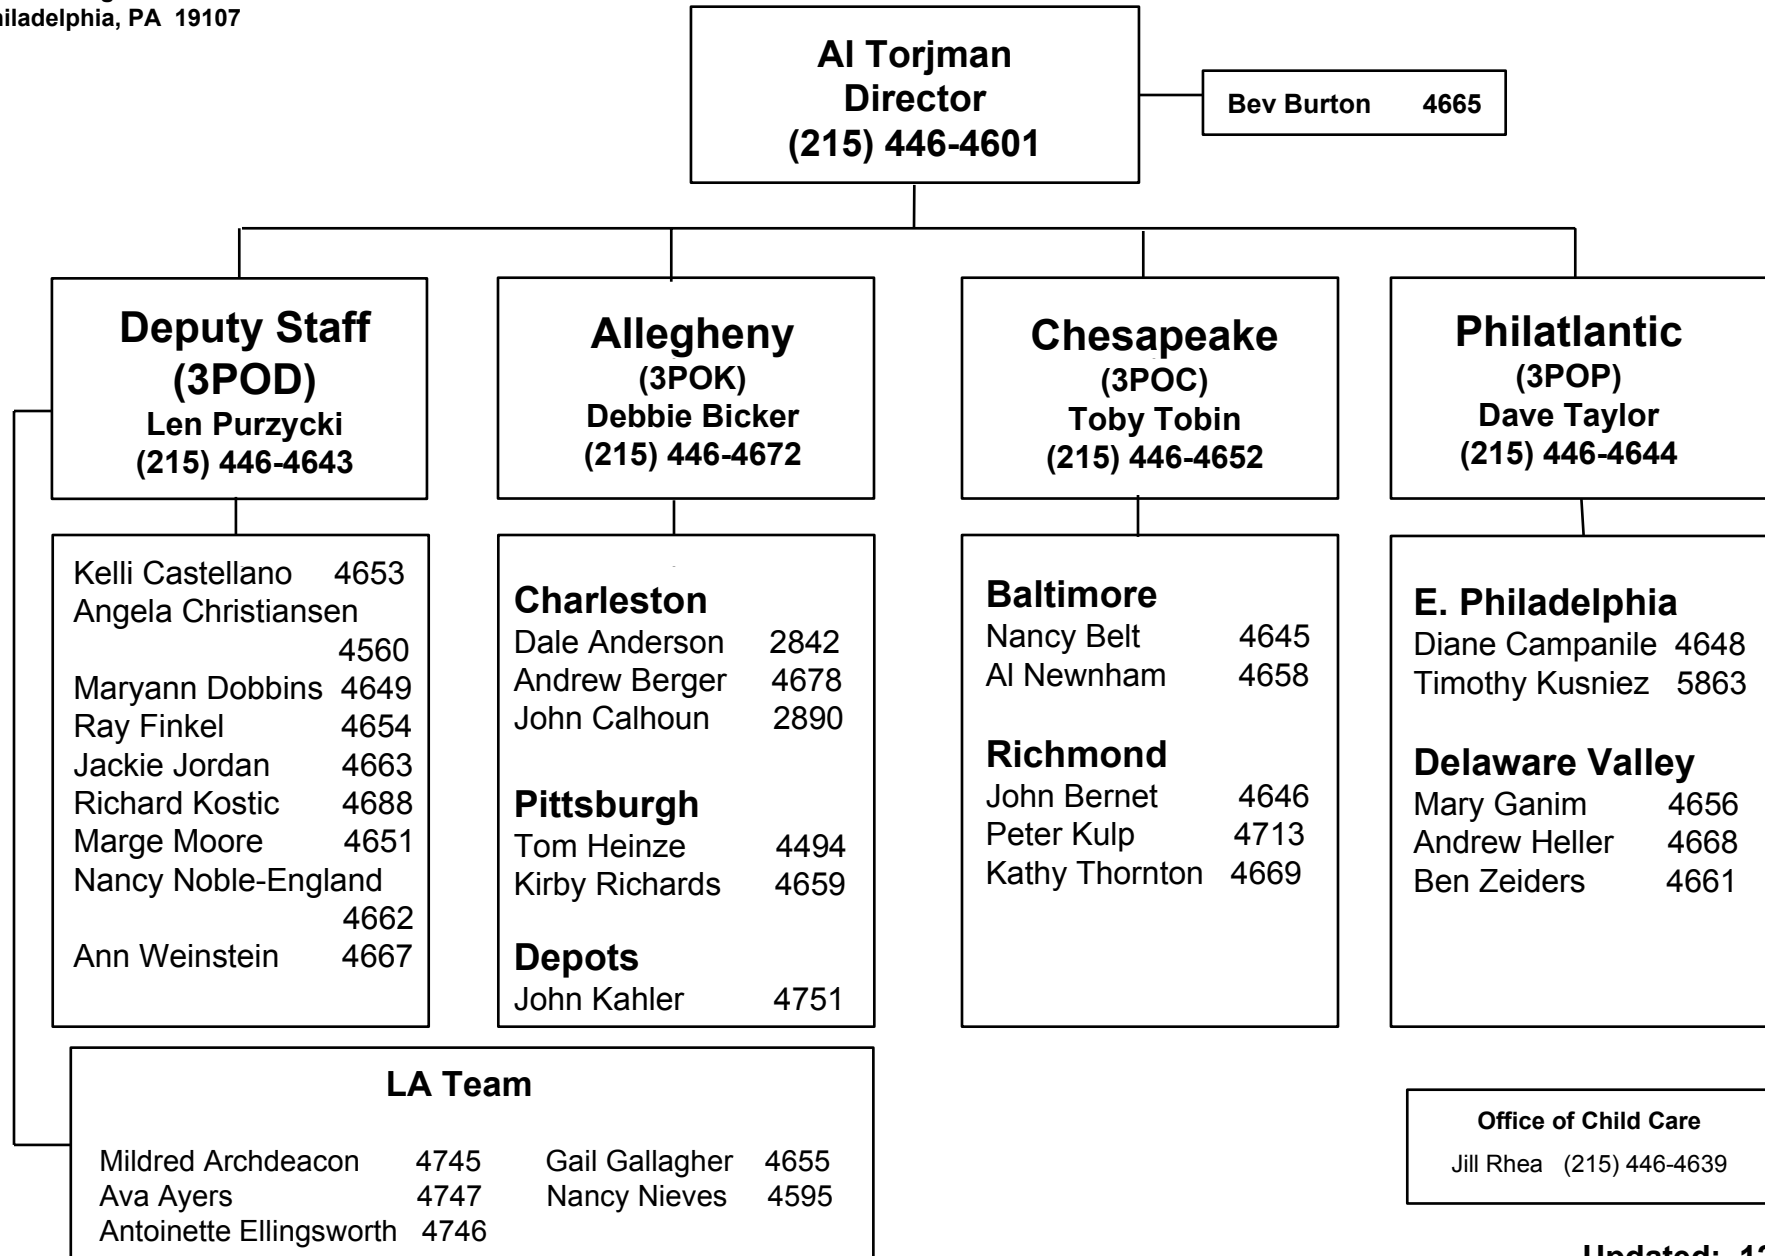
hiladelphia, PA 19107

Al Torjman
Director
(215) 446-4601

Bev Burton 4665

Deputy Staff
(3POD)
Len Purzycki
(215) 446-4643

Kelli Castellano 4653
Angela Christiansen 4560
Maryann Dobbins 4649
Ray Finkel 4654
Jackie Jordan 4663
Richard Kostic 4688
Marge Moore 4651
Nancy Noble-England 4662
Ann Weinstein 4667

Allegheny
(3POK)
Debbie Bicker
(215) 446-4672

Charleston
Dale Anderson 2842
Andrew Berger 4678
John Calhoun 2890

Pittsburgh
Tom Heinze 4494
Kirby Richards 4659

Depots
John Kahler 4751

Chesapeake
(3POC)
Toby Tobin
(215) 446-4652

Baltimore
Nancy Belt 4645
Al Newnham 4658

Richmond
John Bernet 4646
Peter Kulp 4713
Kathy Thornton 4669

Philatlantic
(3POP)
Dave Taylor
(215) 446-4644

E. Philadelphia
Diane Campanile 4648
Timothy Kusniez 5863

Delaware Valley
Mary Ganim 4656
Andrew Heller 4668
Ben Zeiders 4661

LA Team

Mildred Archdeacon 4745
Ava Ayers 4747
Antoinette Ellingsworth 4746
Gail Gallagher 4655
Nancy Nieves 4595

Office of Child Care
Jill Rhea (215) 446-4639

Updated: 1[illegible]